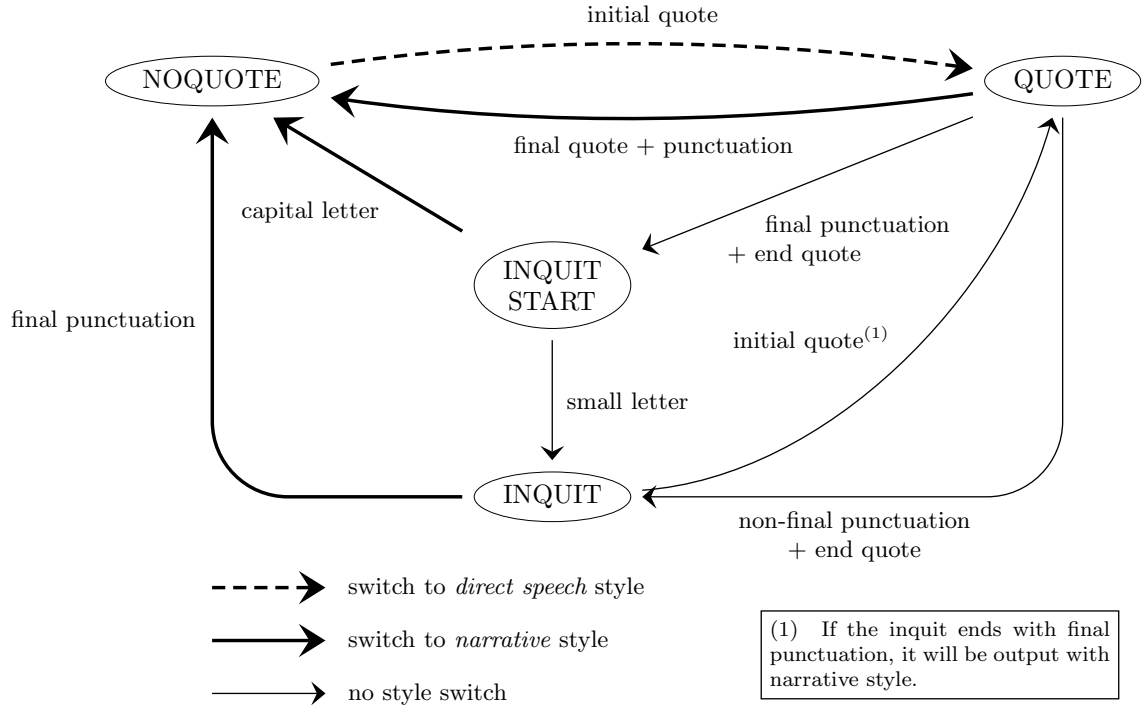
initial quote

NOQUOTE

QUOTE

final quote + punctuation

capital letter

final punctuation + end quote

INQUIT START

final punctuation

initial quote$^{(1)}$

small letter

INQUIT

non-final punctuation + end quote

switch to *direct speech* style

switch to *narrative* style

no style switch

(1) If the inquit ends with final punctuation, it will be output with narrative style.